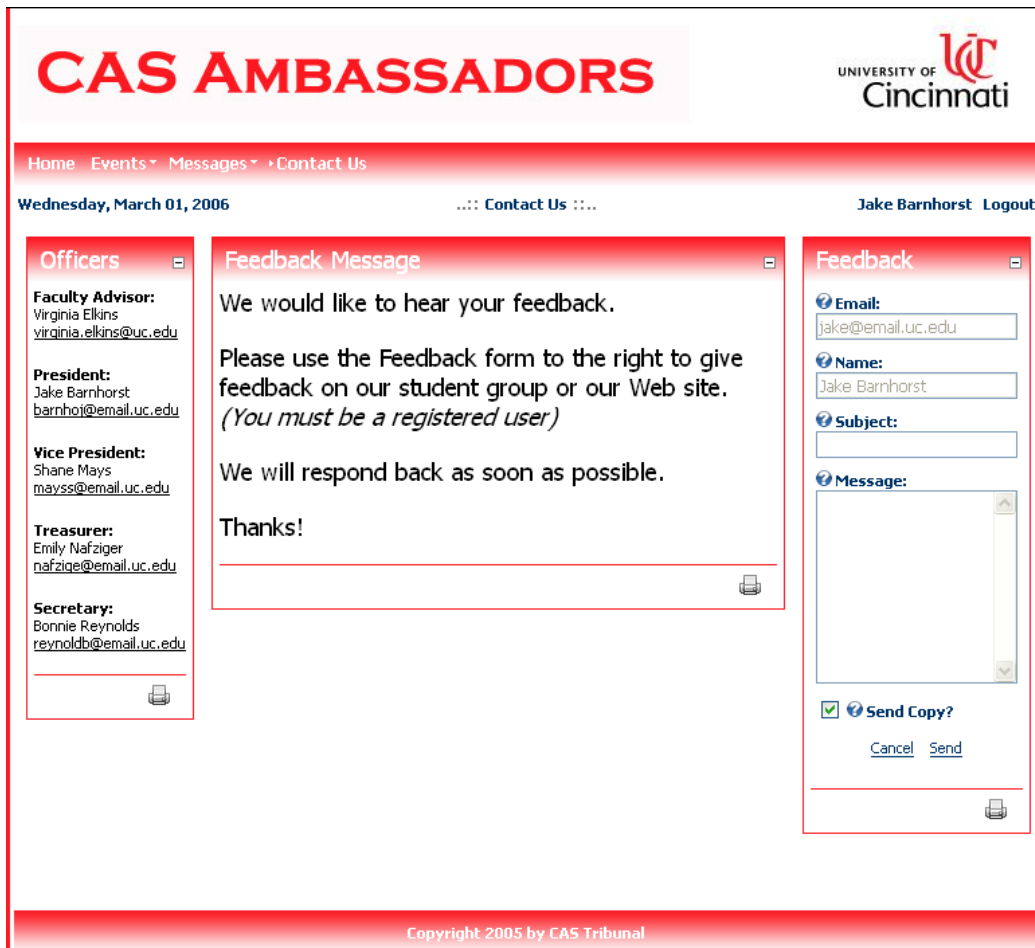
CAS AMBASSADORS

UNIVERSITY OF Cincinnati

Home Events Messages Contact Us

Wednesday, March 01, 2006

..:: Contact Us ::..

Jake Barnhorst Logout

Officers

Faculty Advisor:
Virginia Elkins
virginia.elkins@uc.edu

President:
Jake Barnhorst
barnhoj@email.uc.edu

Vice President:
Shane Mays
mayss@email.uc.edu

Treasurer:
Emily Nafziger
nafzige@email.uc.edu

Secretary:
Bonnie Reynolds
reynoldb@email.uc.edu

Feedback Message

We would like to hear your feedback.

Please use the Feedback form to the right to give feedback on our student group or our Web site. *(You must be a registered user)*

We will respond back as soon as possible.

Thanks!

Feedback

Email:
jake@email.uc.edu

Name:
Jake Barnhorst

Subject:

Message:

Send Copy?

Cancel Send

Copyright 2005 by CAS Tribunal